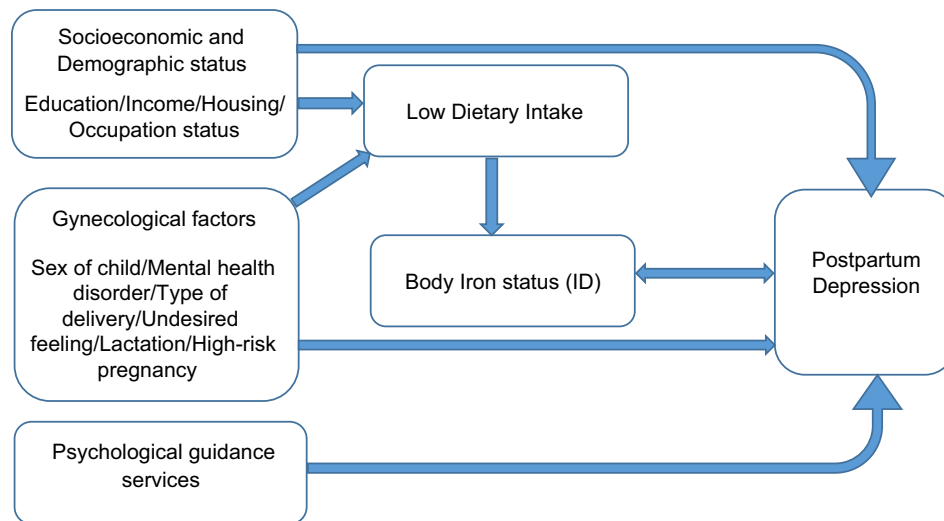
Socioeconomic and Demographic status

Education/Income/Housing/ Occupation status

Low Dietary Intake

Gynecological factors

Sex of child/Mental health disorder/Type of delivery/Undesired feeling/Lactation/High-risk pregnancy

Body Iron status (ID)

Postpartum Depression

Psychological guidance services